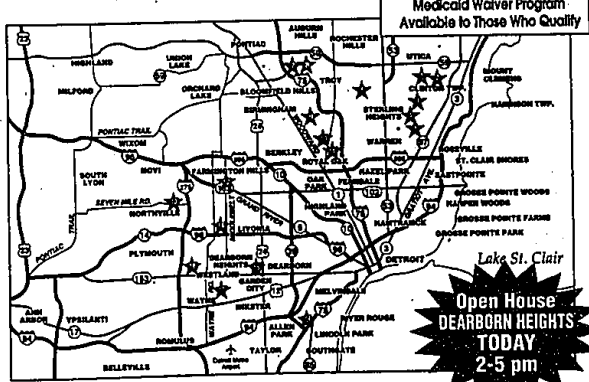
Medicaid Waiver Program
Available to Those Who Qualify

AUBURN HILLS
ROCHESTER HILLS
UTICA
PONTIAC
HIGHLAND
UNION LAKE
MOUNT CLEMENS
TROY
CLINTON TWP.
MILFORD
ORCHARD LAKE
BLOOMFIELD HILLS
HARRISON TWP.
BIRMINGHAM
STERLING HEIGHTS
PONTIAC TRAIL
WARREN
ROSEVILLE
WIXOM
ST. CLAIR SHORES
BERKLEY
ROYAL OAK
NOVI
FARMINGTON HILLS
HAZEL PARK
EASTPOINTE
SOUTH LYON
OAK PARK
FERNDALE
GROSSE POINTE WOODS
SEVEN MILE RD.
HIGHLAND PARK
HARPER WOODS
NORTHVILLE
GROSSE POINTE FARMS
HAMTRAMCK
LIVONIA
GROSSE POINTE PARK
PLYMOUTH
DEARBORN HEIGHTS
DEARBORN
DETROIT
Lake St. Clair
WESTLAND
GARDEN CITY
WAYNE
INKSTER
MELVINDALE
RIVER ROUGE
ANN ARBOR
YPSILANTI
ROMULUS
ALLEN PARK
LINCOLN PARK
TAYLOR
SOUTHGATE
Detroit Metro Airport
BELLEVILLE
PONTIAC TRAIL

Open House
DEARBORN HEIGHTS
TODAY
2-5 pm